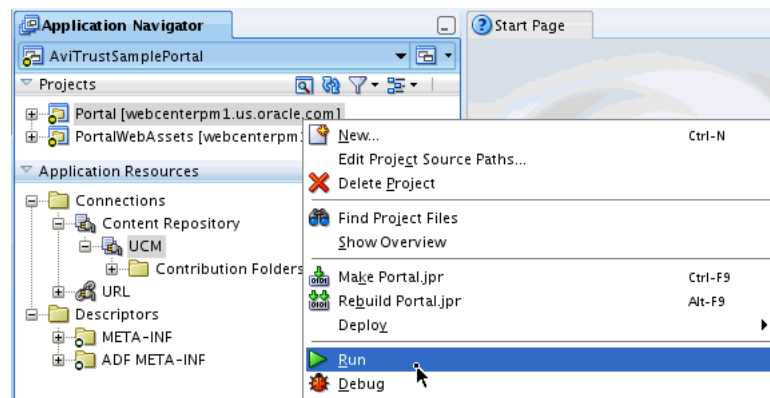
Application Navigator

Start Page

AviTrustSamplePortal

Projects

Portal [webcenterpm1.us.oracle.com]

PortalWebAssets [webcenterpm1

Application Resources

Connections

Content Repository

UCM

Contribution Folders

URL

Descriptors

META-INF

ADF META-INF

New... Ctrl-N

Edit Project Source Paths...

Delete Project

Find Project Files

Show Overview

Make Portal.jpr Ctrl-F9

Rebuild Portal.jpr Alt-F9

Deploy

Run

Debug